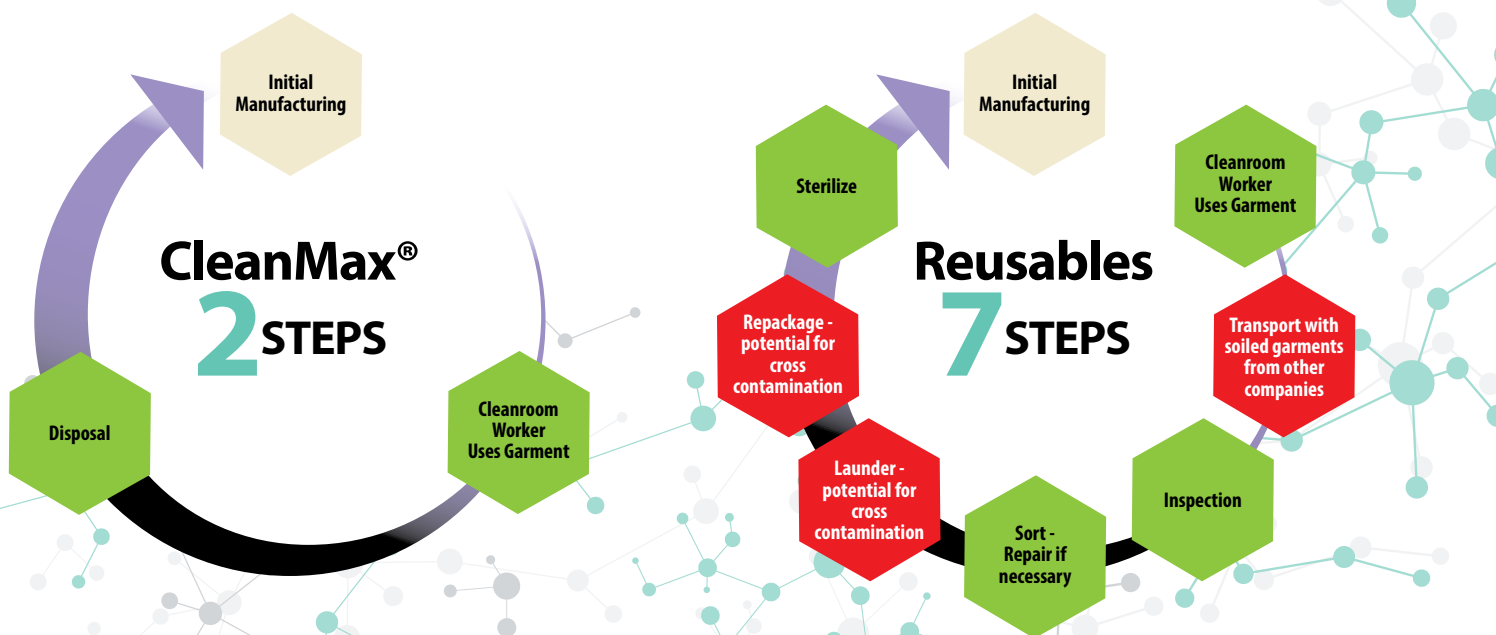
Initial Manufacturing

CleanMax®
2 STEPS

Cleanroom Worker Uses Garment

Disposal

Initial Manufacturing

Sterilize

Reusables
7 STEPS

Cleanroom Worker Uses Garment

Transport with soiled garments from other companies

Inspection

Sort - Repair if necessary

Launder - potential for cross contamination

Repackage - potential for cross contamination